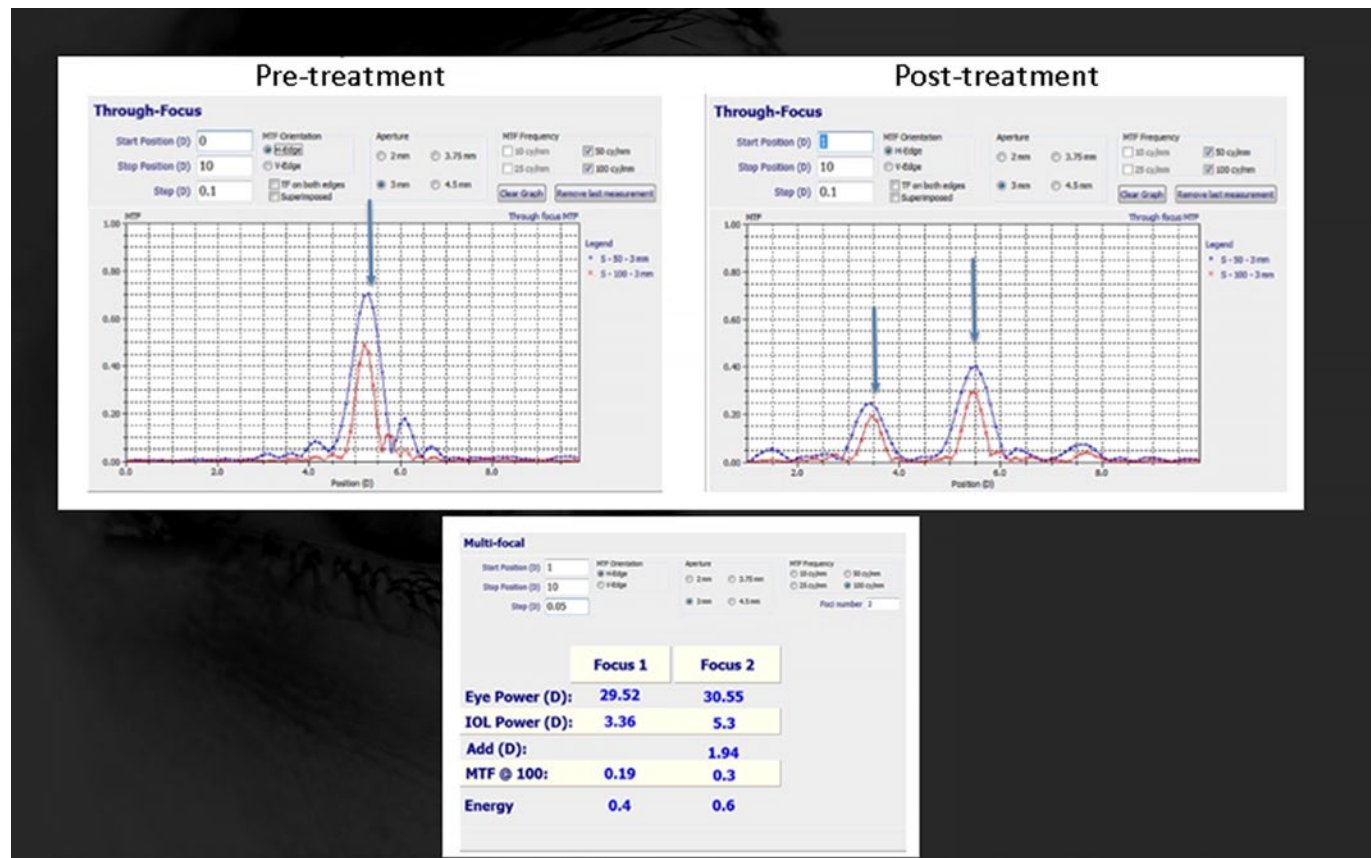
Pre-treatment

Through-Focus

Start Position (D) 0
Stop Position (D) 10
Step (D) 0.1

MTF Orientation
H-Edge
V-Edge
TF on both edges
Superimposed

Aperture
2 mm
3.75 mm
3 mm
4.5 mm

MTF Frequency
10 cy/mm
50 cy/mm
25 cy/mm
100 cy/mm

Clear Graph
Remove last measurement

MTF
Through focus MTF
1.00
0.80
0.60
0.40
0.20
0.00
0.0
2.0
4.0
6.0
8.0
Position (D)

Legend
S - 50 - 3 mm
S - 100 - 3 mm

Post-treatment

Through-Focus

Start Position (D) 1
Stop Position (D) 10
Step (D) 0.1

MTF Orientation
H-Edge
V-Edge
TF on both edges
Superimposed

Aperture
2 mm
3.75 mm
3 mm
4.5 mm

MTF Frequency
10 cy/mm
50 cy/mm
25 cy/mm
100 cy/mm

Clear Graph
Remove last measurement

MTF
Through focus MTF
1.00
0.80
0.60
0.40
0.20
0.00
2.0
4.0
6.0
8.0
Position (D)

Legend
S - 50 - 3 mm
S - 100 - 3 mm

Multi-focal

Start Position (D) 1
Stop Position (D) 10
Step (D) 0.05

MTF Orientation
H-Edge
V-Edge

Aperture
2 mm
3.75 mm
3 mm
4.5 mm

MTF Frequency
10 cy/mm
50 cy/mm
25 cy/mm
100 cy/mm
Foci number 2

| | Focus 1 | Focus 2 |
|---|---|---|
| Eye Power (D): | 29.52 | 30.55 |
| IOL Power (D): | 3.36 | 5.3 |
| Add (D): | | 1.94 |
| MTF @ 100: | 0.19 | 0.3 |
| Energy | 0.4 | 0.6 |